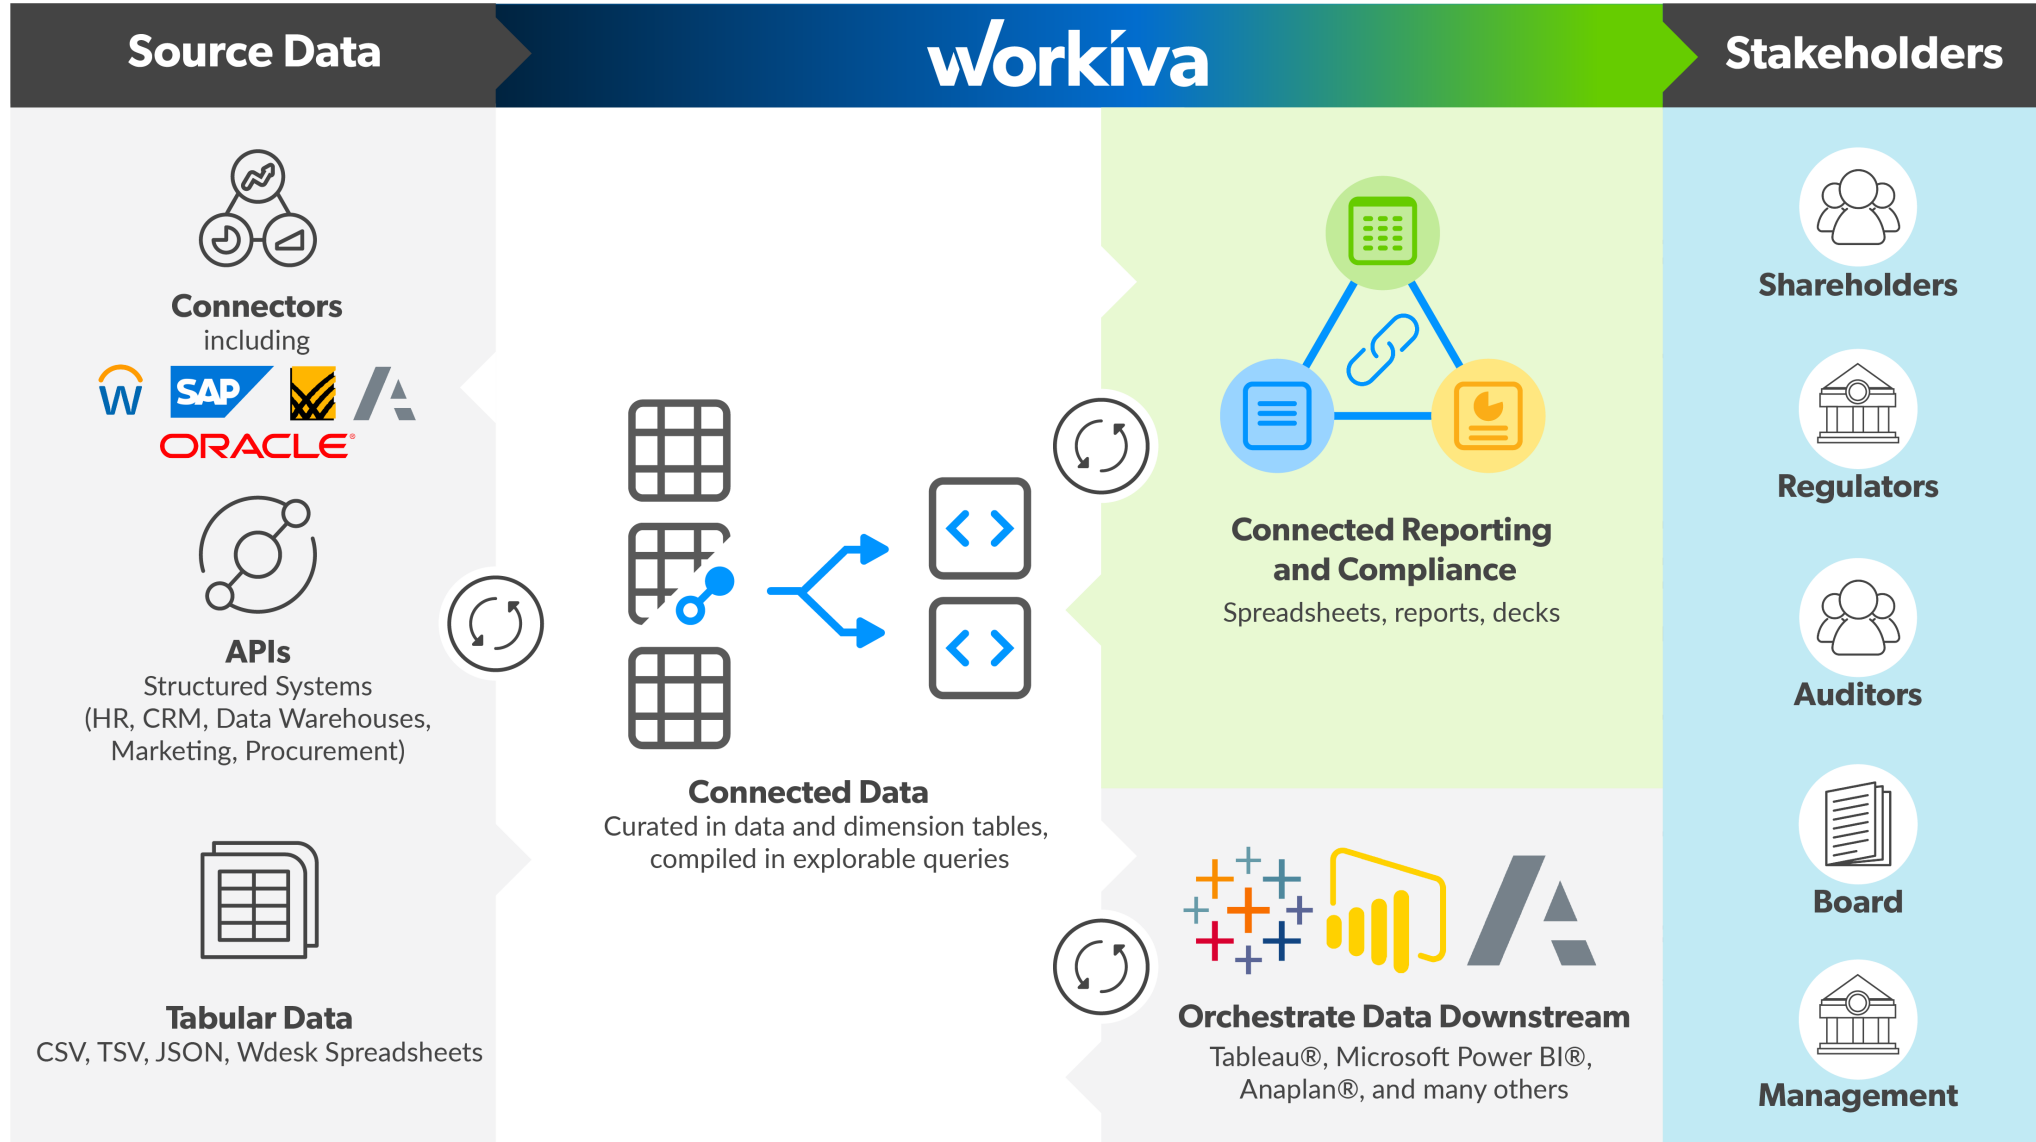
Source Data

workiva

Stakeholders

Connectors
including

W SAP ORACLE

APIs
Structured Systems (HR, CRM, Data Warehouses, Marketing, Procurement)

Tabular Data
CSV, TSV, JSON, Wdesk Spreadsheets

Connected Data
Curated in data and dimension tables, compiled in explorable queries

Connected Reporting and Compliance
Spreadsheets, reports, decks

Orchestrate Data Downstream
Tableau®, Microsoft Power BI®, Anaplan®, and many others

Shareholders

Regulators

Auditors

Board

Management